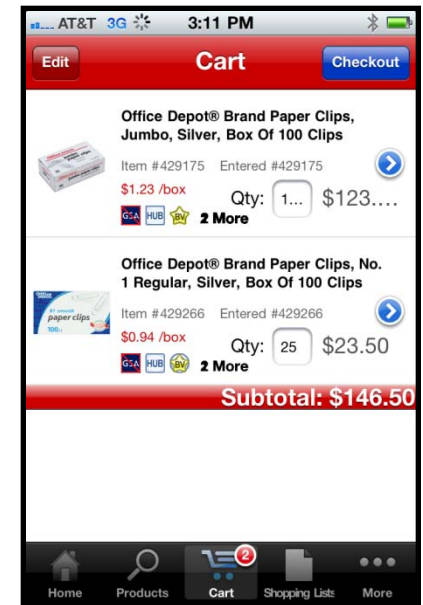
AT&T 3G 3:11 PM

Edit Cart Checkout

Office Depot® Brand Paper Clips, Jumbo, Silver, Box Of 100 Clips

Item #429175 Entered #429175

$1.23 /box

Qty: 1... $123....

GSA HUB BV 2 More

Office Depot® Brand Paper Clips, No. 1 Regular, Silver, Box Of 100 Clips

Item #429266 Entered #429266

$0.94 /box

Qty: 25 $23.50

GSA HUB BV 2 More

Subtotal: $146.50

Home Products 2 Cart Shopping Lists More